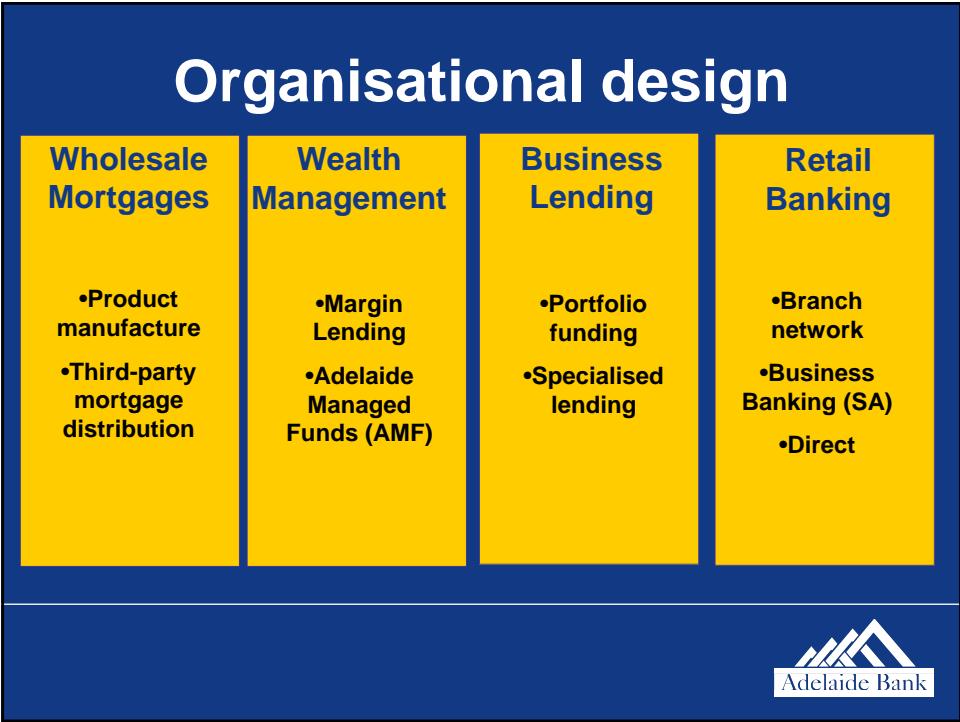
Organisational design

Wholesale Mortgages

•Product manufacture

•Third-party mortgage distribution

Wealth Management

•Margin Lending

•Adelaide Managed Funds (AMF)

Business Lending

•Portfolio funding

•Specialised lending

Retail Banking

•Branch network

•Business Banking (SA)

•Direct

Adelaide Bank